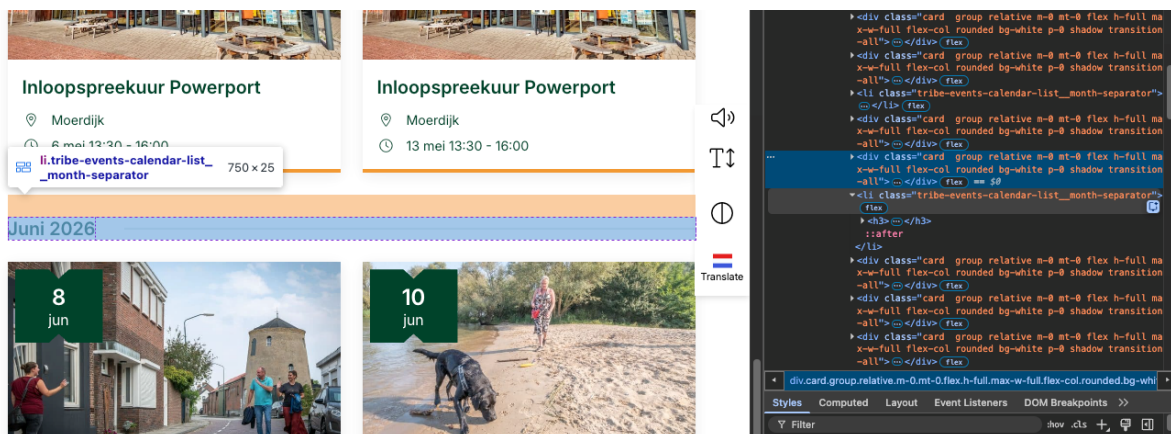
Inloopspreekuur Powerport

Moerdijk

6 mei 13:30 - 16:00

li.tribe-events-calendar-list__month-separator 750 × 25

Inloopspreekuur Powerport

Moerdijk

13 mei 13:30 - 16:00

Juni 2026

8 jun

10 jun

Translate

▸<div class="card group relative m-0 mt-0 flex h-full max-w-full flex-col rounded bg-white p-0 shadow transition-all"> ⋯ </div> flex
▸<div class="card group relative m-0 mt-0 flex h-full max-w-full flex-col rounded bg-white p-0 shadow transition-all"> ⋯ </div> flex
▸<li class="tribe-events-calendar-list__month-separator"> ⋯ </li> flex
▸<div class="card group relative m-0 mt-0 flex h-full max-w-full flex-col rounded bg-white p-0 shadow transition-all"> ⋯ </div> flex
▸<div class="card group relative m-0 mt-0 flex h-full max-w-full flex-col rounded bg-white p-0 shadow transition-all"> ⋯ </div> flex == $0
▾<li class="tribe-events-calendar-list__month-separator"> flex
▸<h3> ⋯ </h3>
::after
</li>
▸<div class="card group relative m-0 mt-0 flex h-full max-w-full flex-col rounded bg-white p-0 shadow transition-all"> ⋯ </div> flex
▸<div class="card group relative m-0 mt-0 flex h-full max-w-full flex-col rounded bg-white p-0 shadow transition-all"> ⋯ </div> flex
▸<div class="card group relative m-0 mt-0 flex h-full max-w-full flex-col rounded bg-white p-0 shadow transition-all"> ⋯ </div> flex
▸<div class="card group relative m-0 mt-0 flex h-full max-w-full flex-col rounded bg-white p-0 shadow transition-all"> ⋯ </div> flex

div.card.group.relative.m-0.mt-0.flex.h-full.max-w-full.flex-col.rounded.bg-whi

Styles Computed Layout Event Listeners DOM Breakpoints

Filter :hov .cls +